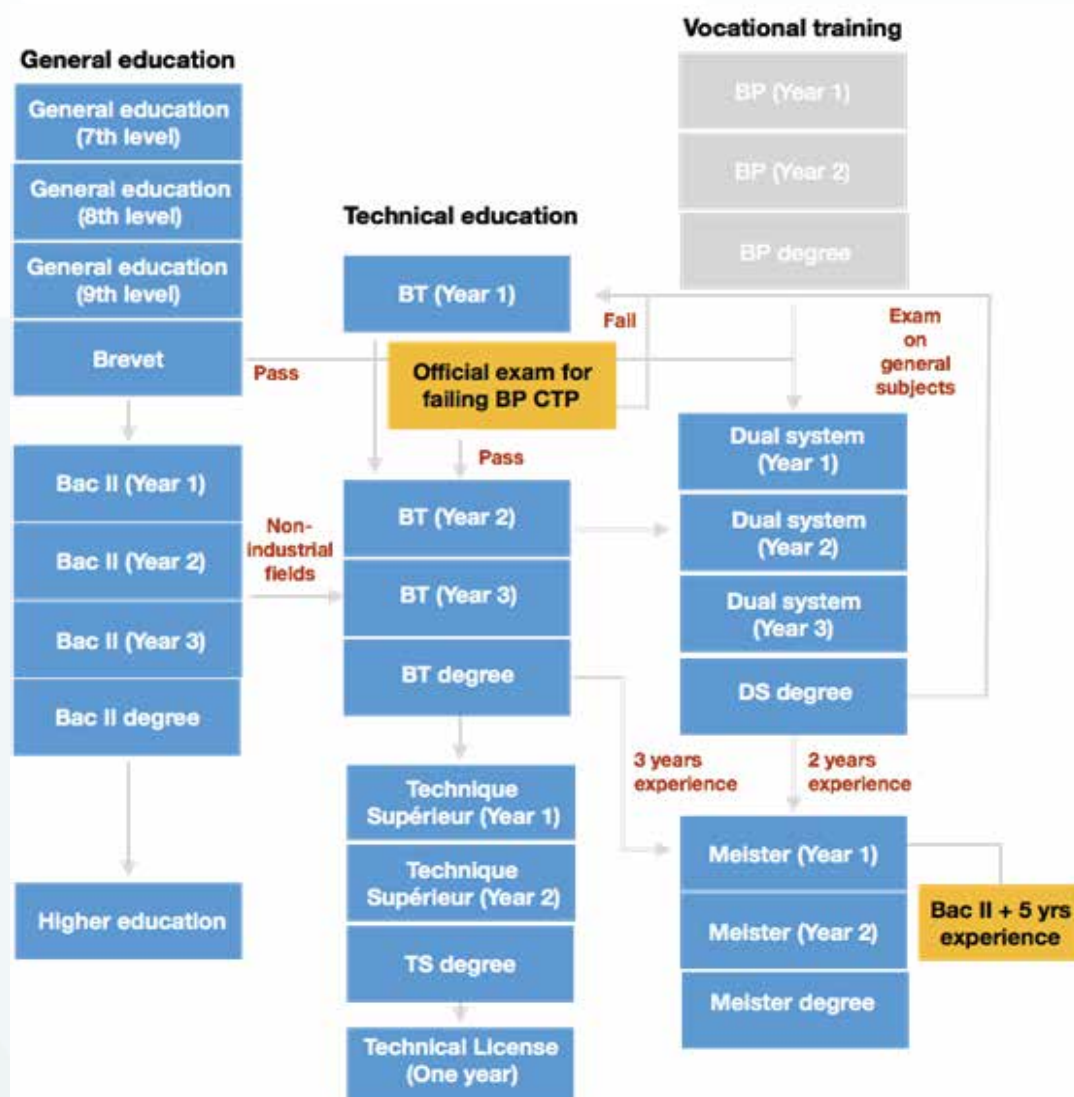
General education

General education (7th level)

General education (8th level)

General education (9th level)

Brevet

Bac II (Year 1)

Bac II (Year 2)

Bac II (Year 3)

Bac II degree

Higher education

Technical education

BT (Year 1)

Pass

Fail

Official exam for failing BP CTP

Pass

Non-industrial fields

BT (Year 2)

BT (Year 3)

BT degree

Technique Supérieur (Year 1)

Technique Supérieur (Year 2)

TS degree

Technical License (One year)

Vocational training

BP (Year 1)

BP (Year 2)

BP degree

Exam on general subjects

Dual system (Year 1)

Dual system (Year 2)

Dual system (Year 3)

DS degree

3 years experience

2 years experience

Meister (Year 1)

Meister (Year 2)

Meister degree

Bac II + 5 yrs experience